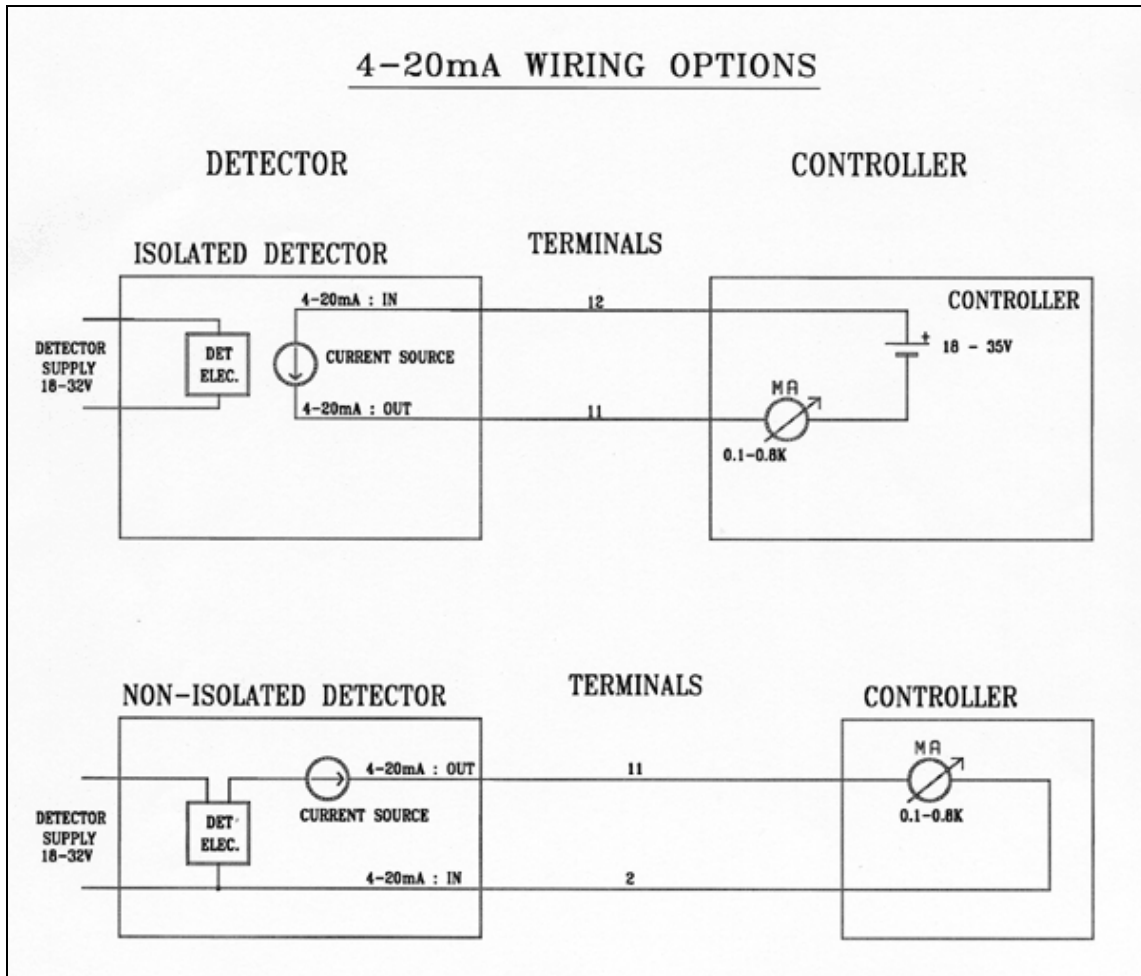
4–20mA WIRING OPTIONS

DETECTOR

CONTROLLER

ISOLATED DETECTOR

TERMINALS

4-20mA : IN

12

CONTROLLER

DETECTOR SUPPLY 18-32V

DET ELEC.

CURRENT SOURCE

+

18 - 35V

MA

4-20mA : OUT

11

0.1-0.8K

NON-ISOLATED DETECTOR

TERMINALS

CONTROLLER

MA

4-20mA : OUT

11

0.1-0.8K

DETECTOR SUPPLY 18-32V

DET ELEC.

CURRENT SOURCE

4-20mA : IN

2